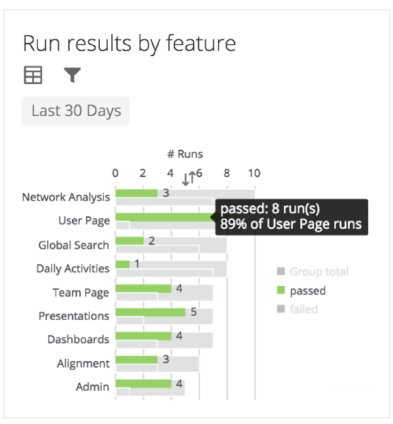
Run results by feature

Last 30 Days

# Runs

0 2 4 6 8 10

Network Analysis 3
User Page
Global Search 2
Daily Activities 1
Team Page 4
Presentations 5
Dashboards 4
Alignment 3
Admin 4

passed: 8 run(s)
89% of User Page runs

Group total
passed
failed